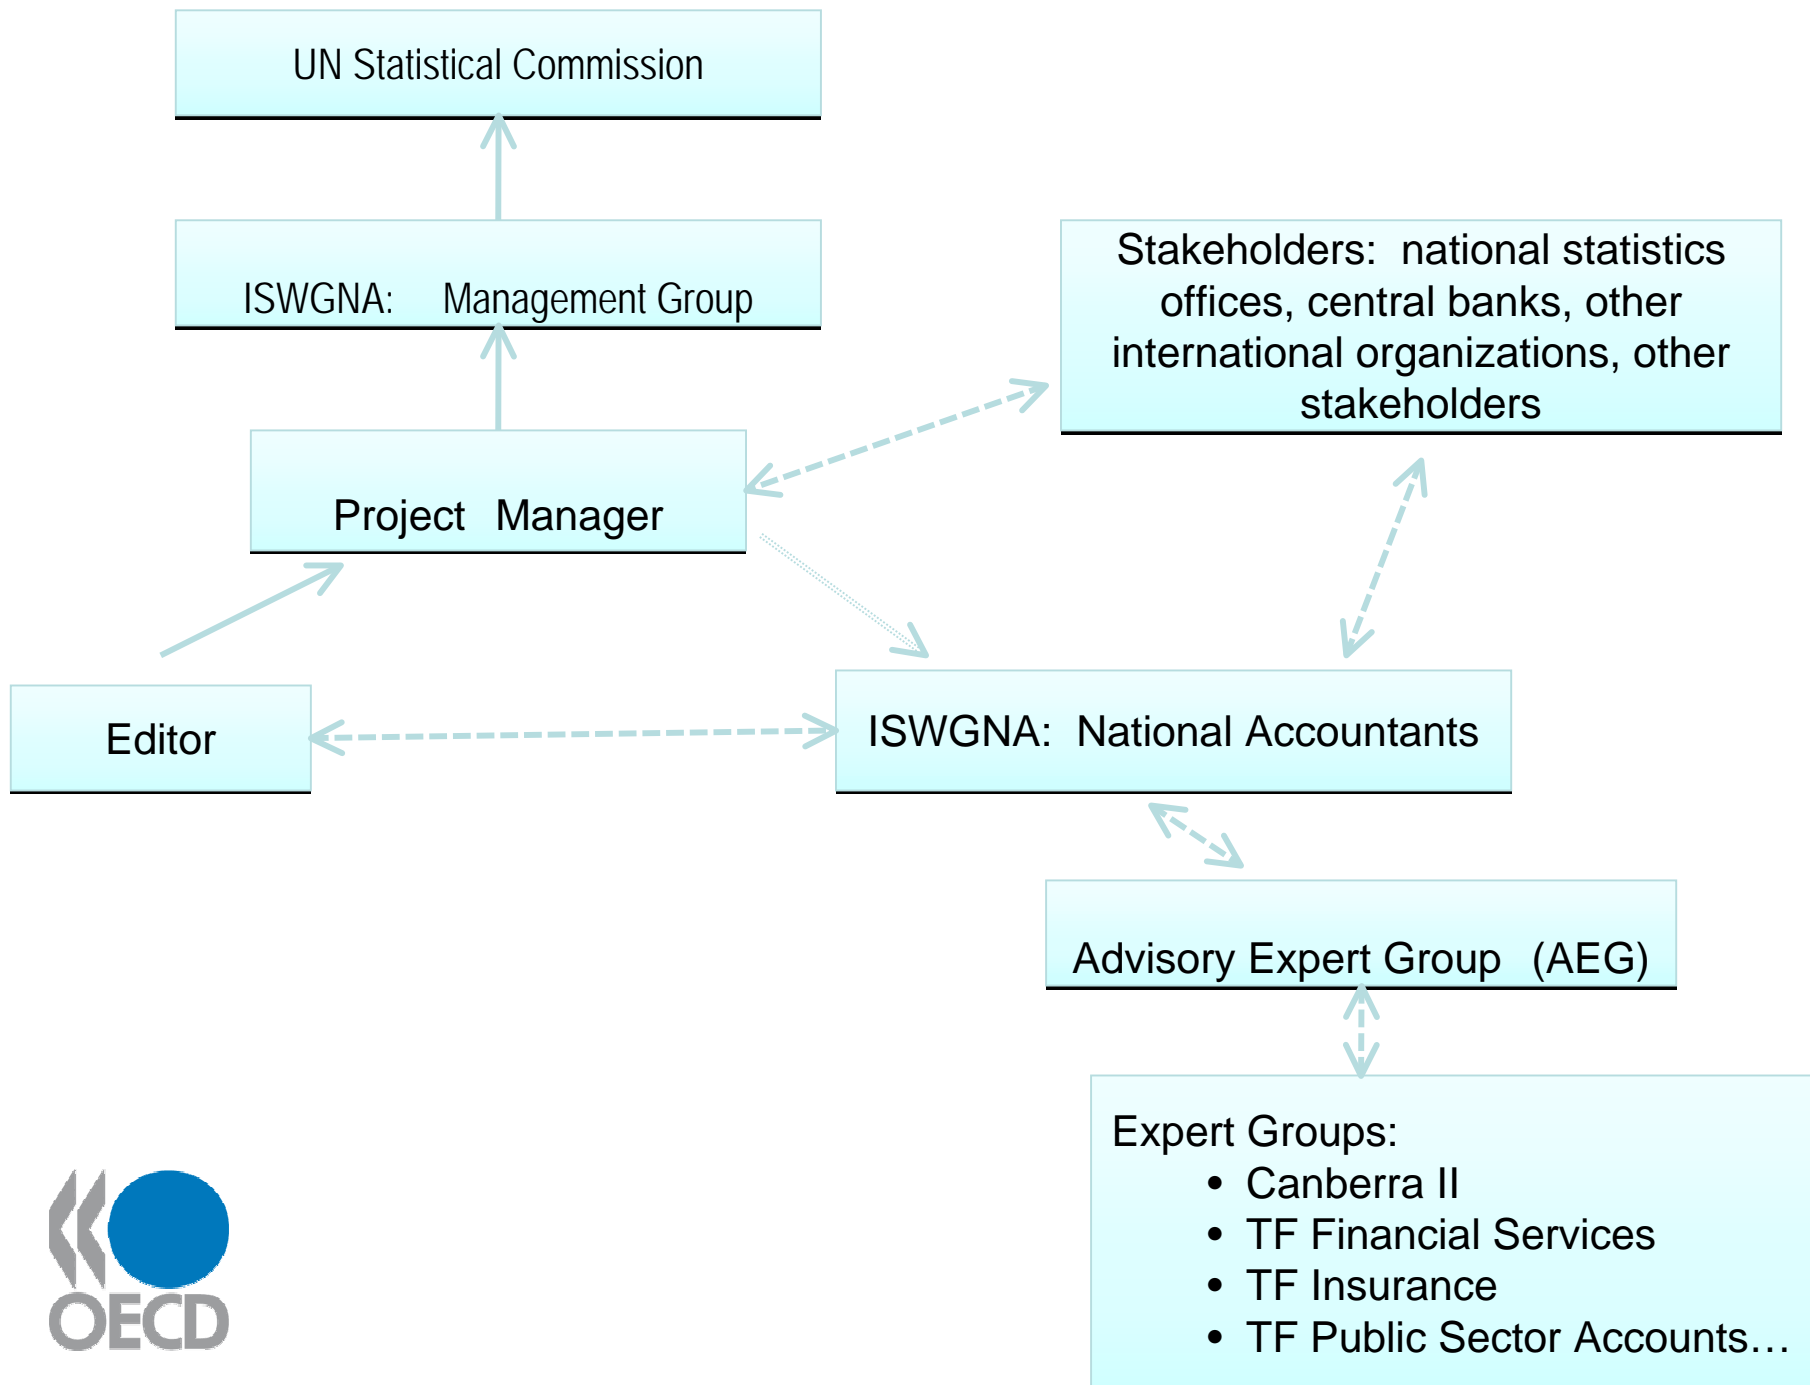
UN Statistical Commission

ISWGNA: Management Group

Stakeholders: national statistics offices, central banks, other international organizations, other stakeholders

Project Manager

Editor

ISWGNA: National Accountants

Advisory Expert Group (AEG)

Expert Groups:
- Canberra II
- TF Financial Services
- TF Insurance
- TF Public Sector Accounts…

OECD